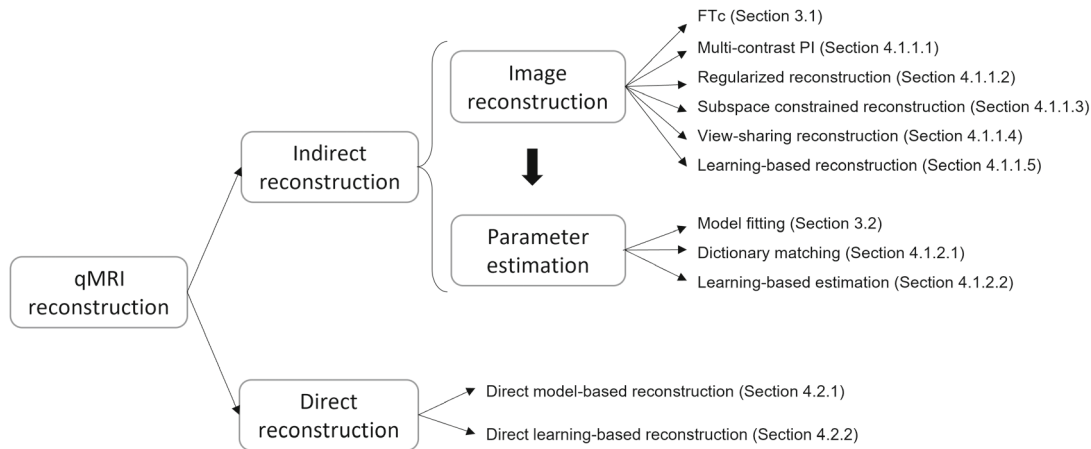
qMRI reconstruction

Indirect reconstruction

Image reconstruction

FTc (Section 3.1)
Multi-contrast PI (Section 4.1.1.1)
Regularized reconstruction (Section 4.1.1.2)
Subspace constrained reconstruction (Section 4.1.1.3)
View-sharing reconstruction (Section 4.1.1.4)
Learning-based reconstruction (Section 4.1.1.5)

Parameter estimation

Model fitting (Section 3.2)
Dictionary matching (Section 4.1.2.1)
Learning-based estimation (Section 4.1.2.2)

Direct reconstruction

Direct model-based reconstruction (Section 4.2.1)
Direct learning-based reconstruction (Section 4.2.2)